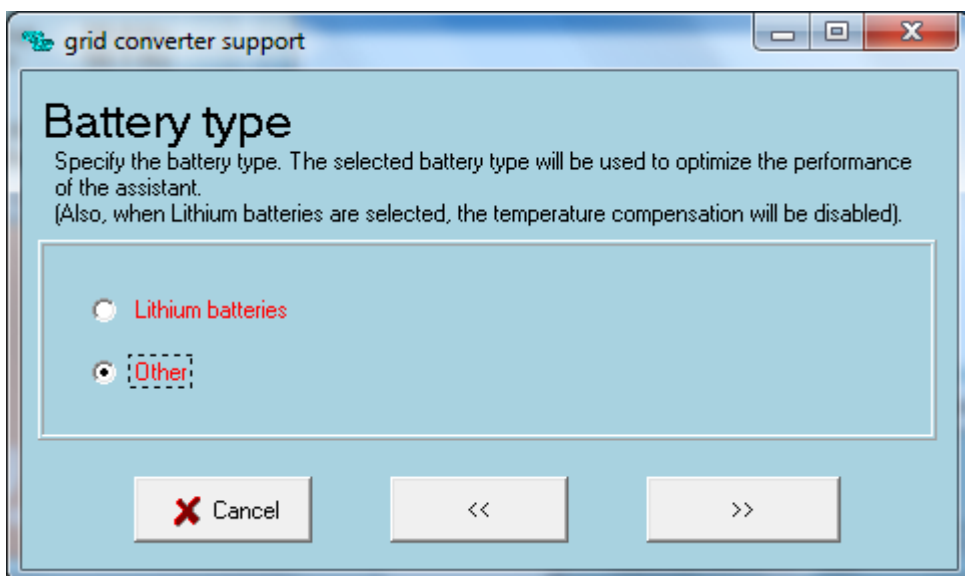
grid converter support

Battery type

Specify the battery type. The selected battery type will be used to optimize the performance of the assistant.
(Also, when Lithium batteries are selected, the temperature compensation will be disabled).

Lithium batteries

Other

Cancel

<<

>>